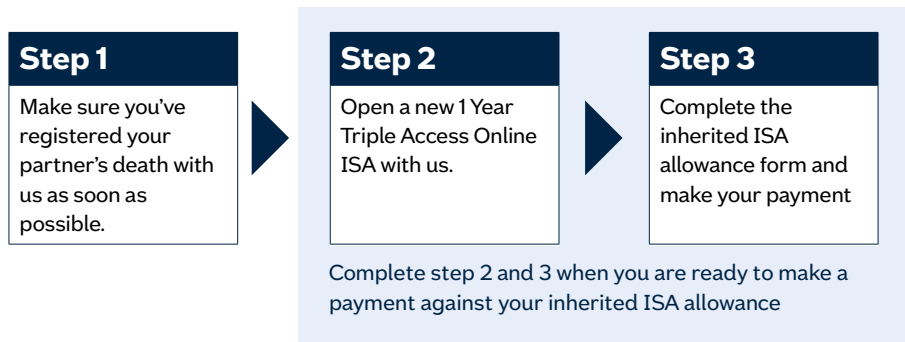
Step 1

Make sure you've registered your partner's death with us as soon as possible.

Step 2

Open a new 1 Year Triple Access Online ISA with us.

Step 3

Complete the inherited ISA allowance form and make your payment

Complete step 2 and 3 when you are ready to make a payment against your inherited ISA allowance